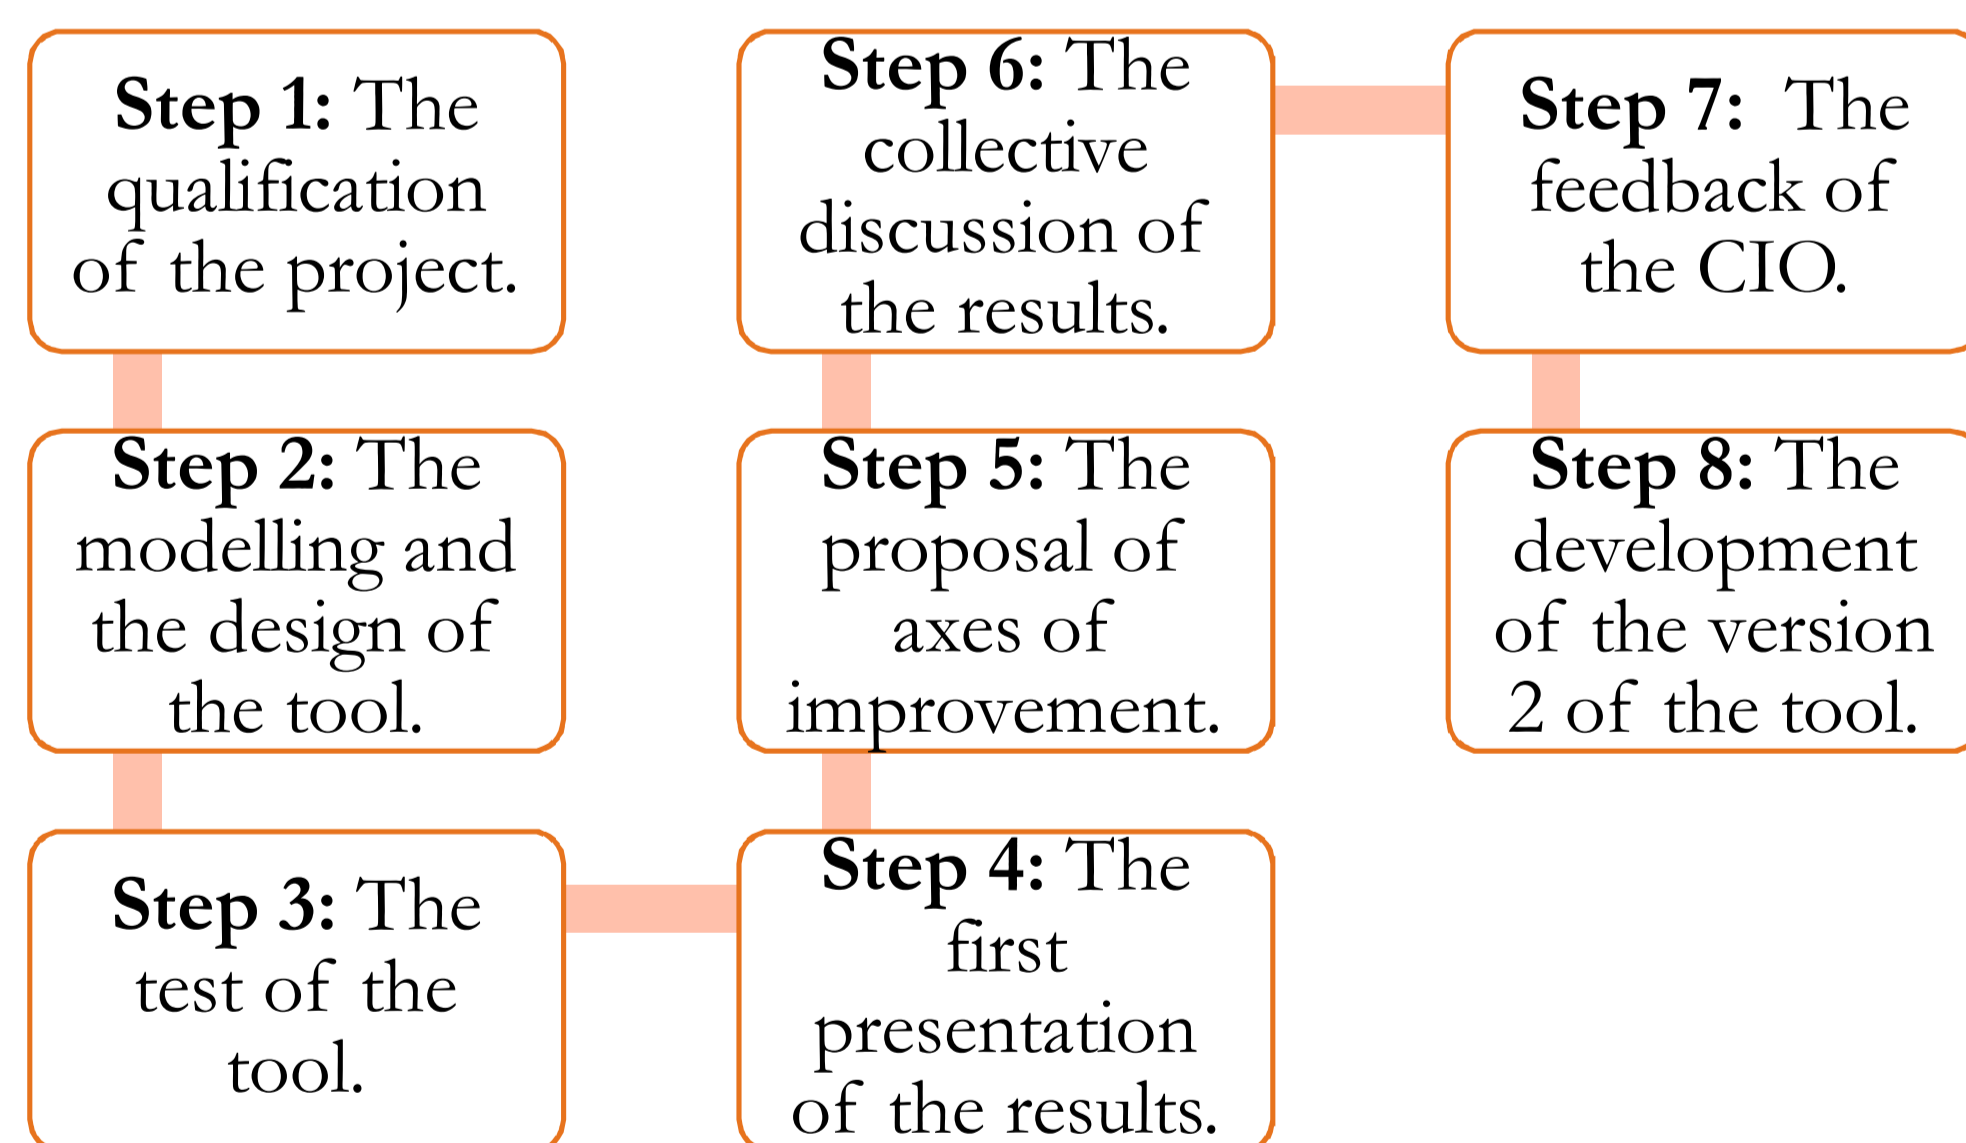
Step 1: The qualification of the project.

Step 2: The modelling and the design of the tool.

Step 3: The test of the tool.

Step 4: The first presentation of the results.

Step 5: The proposal of axes of improvement.

Step 6: The collective discussion of the results.

Step 7: The feedback of the CIO.

Step 8: The development of the version 2 of the tool.